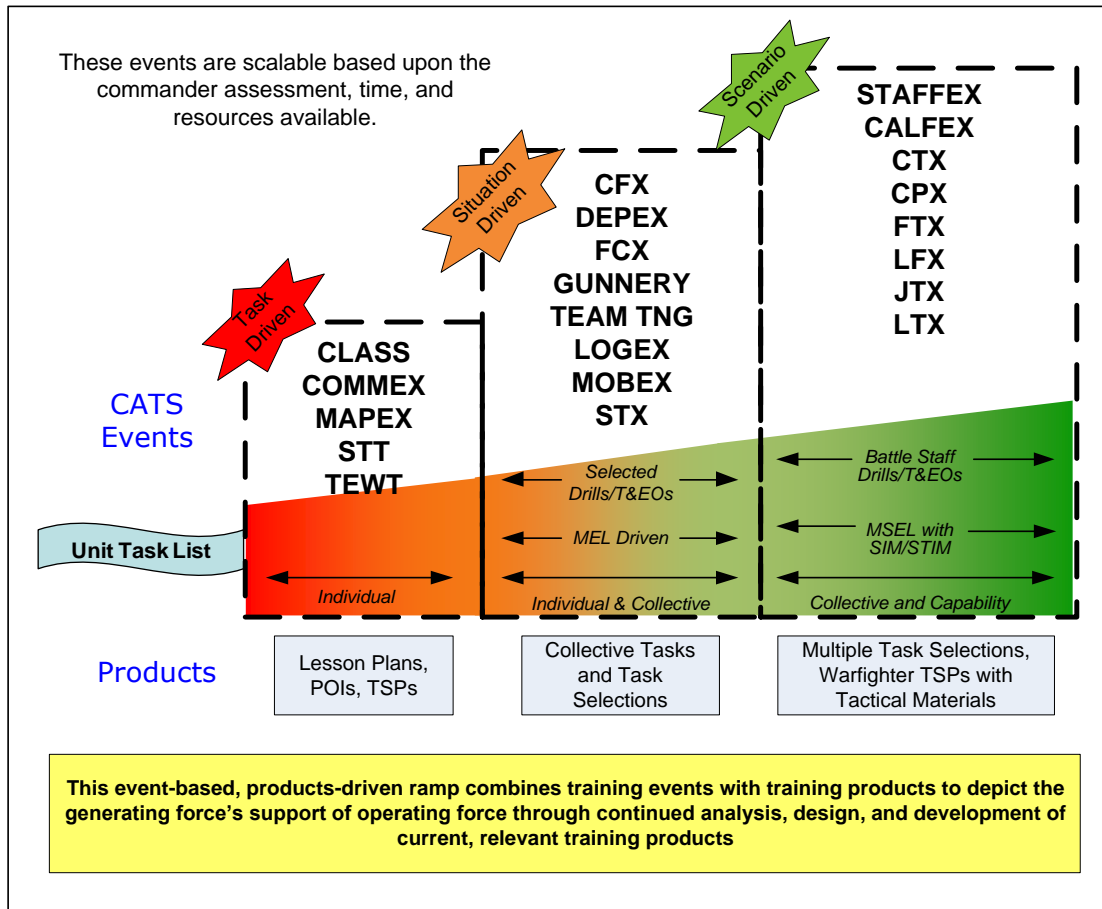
These events are scalable based upon the commander assessment, time, and resources available.

Scenario Driven

Situation Driven

Task Driven

STAFFEX
CALFEX
CTX
CPX
FTX
LFX
JTX
LTX

CFX
DEPEX
FCX
GUNNERY
TEAM TNG
LOGEX
MOBEX
STX

CLASS
COMMEX
MAPEX
STT
TEWT

CATS Events

Unit Task List

Individual

Selected Drills/T&EOs

MEL Driven

Individual & Collective

Battle Staff Drills/T&EOs

MSEL with SIM/STIM

Collective and Capability

Products

Lesson Plans, POIs, TSPs

Collective Tasks and Task Selections

Multiple Task Selections, Warfighter TSPs with Tactical Materials

This event-based, products-driven ramp combines training events with training products to depict the generating force's support of operating force through continued analysis, design, and development of current, relevant training products